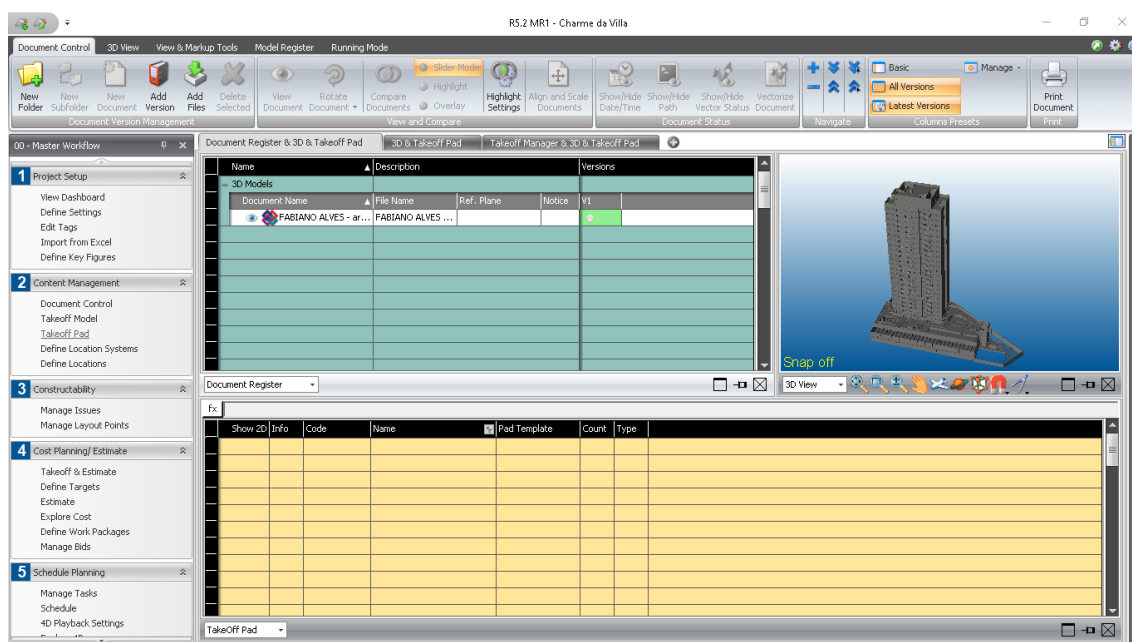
R5.2 MR1 - Charme da Villa

Document Control | 3D View | View & Markup Tools | Model Register | Running Mode

New Folder | New Subfolder | New Document | Add Version | Add Files | Delete Selected
Document Version Management

View Document | Rotate Document | Compare Documents | Slider Mode | Highlight | Overlay | Highlight Settings | Align and Scale Documents
View and Compare

Show/Hide Date/Time | Show/Hide Path | Show/Hide Vector Status | Vectorize Document
Document Status

Navigate

Basic | All Versions | Latest Versions | Manage
Columns Presets

Print Document
Print

00 - Master Workflow

1 Project Setup
View Dashboard
Define Settings
Edit Tags
Import from Excel
Define Key Figures

2 Content Management
Document Control
Takeoff Model
Takeoff Pad
Define Location Systems
Define Locations

3 Constructability
Manage Issues
Manage Layout Points

4 Cost Planning/ Estimate
Takeoff & Estimate
Define Targets
Estimate
Explore Cost
Define Work Packages
Manage Bids

5 Schedule Planning
Manage Tasks
Schedule
4D Playback Settings

Document Register & 3D & Takeoff Pad | 3D & Takeoff Pad | Takeoff Manager & 3D & Takeoff Pad

| Name | Description | Versions |
|---|---|---|
| 3D Models | | |

| Document Name | File Name | Ref. Plane | Notice | V1 |
|---|---|---|---|---|
| FABIANO ALVES - ar... | FABIANO ALVES ... | | | |

Snap off

Document Register
3D View

fx

| Show 2D | Info | Code | Name | Pad Template | Count | Type |
|---|---|---|---|---|---|---|

TakeOff Pad